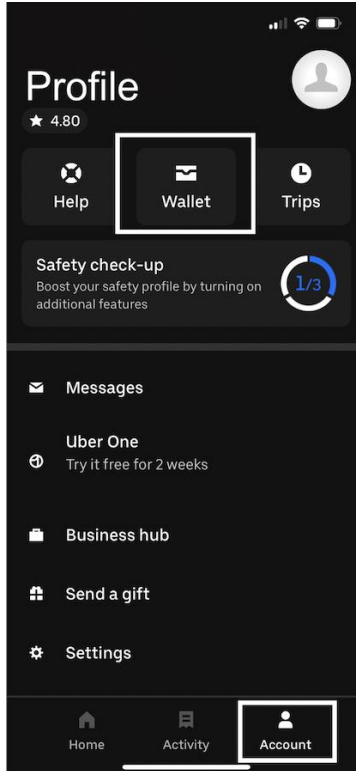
Profile

★ 4.80

Help

Wallet

Trips

Safety check-up

Boost your safety profile by turning on additional features

1/3

Messages

Uber One

Try it free for 2 weeks

Business hub

Send a gift

Settings

Home

Activity

Account